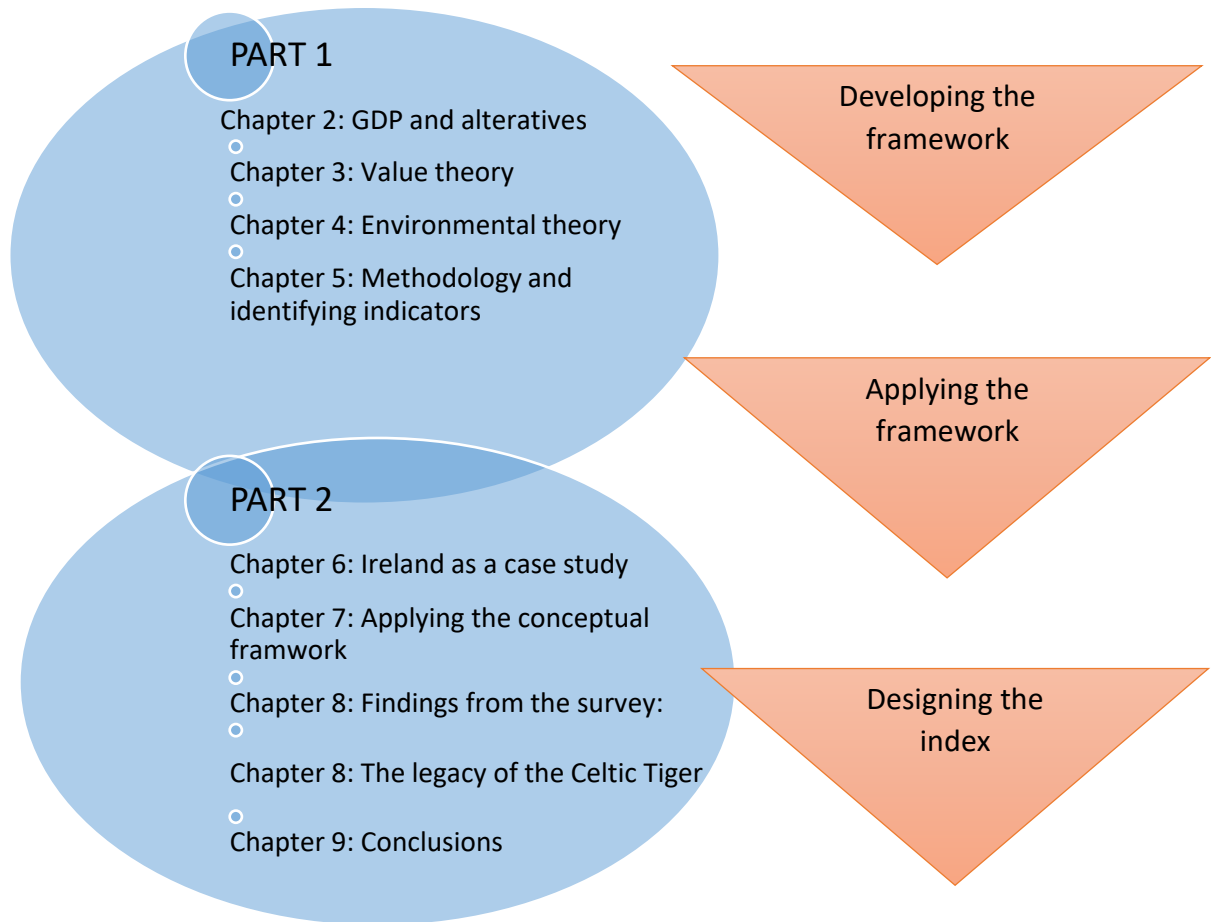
PART 1

Chapter 2: GDP and alteratives

Chapter 3: Value theory

Chapter 4: Environmental theory

Chapter 5: Methodology and identifying indicators

Developing the framework

Applying the framework

PART 2

Chapter 6: Ireland as a case study

Chapter 7: Applying the conceptual framwork

Chapter 8: Findings from the survey:

Chapter 8: The legacy of the Celtic Tiger

Chapter 9: Conclusions

Designing the index